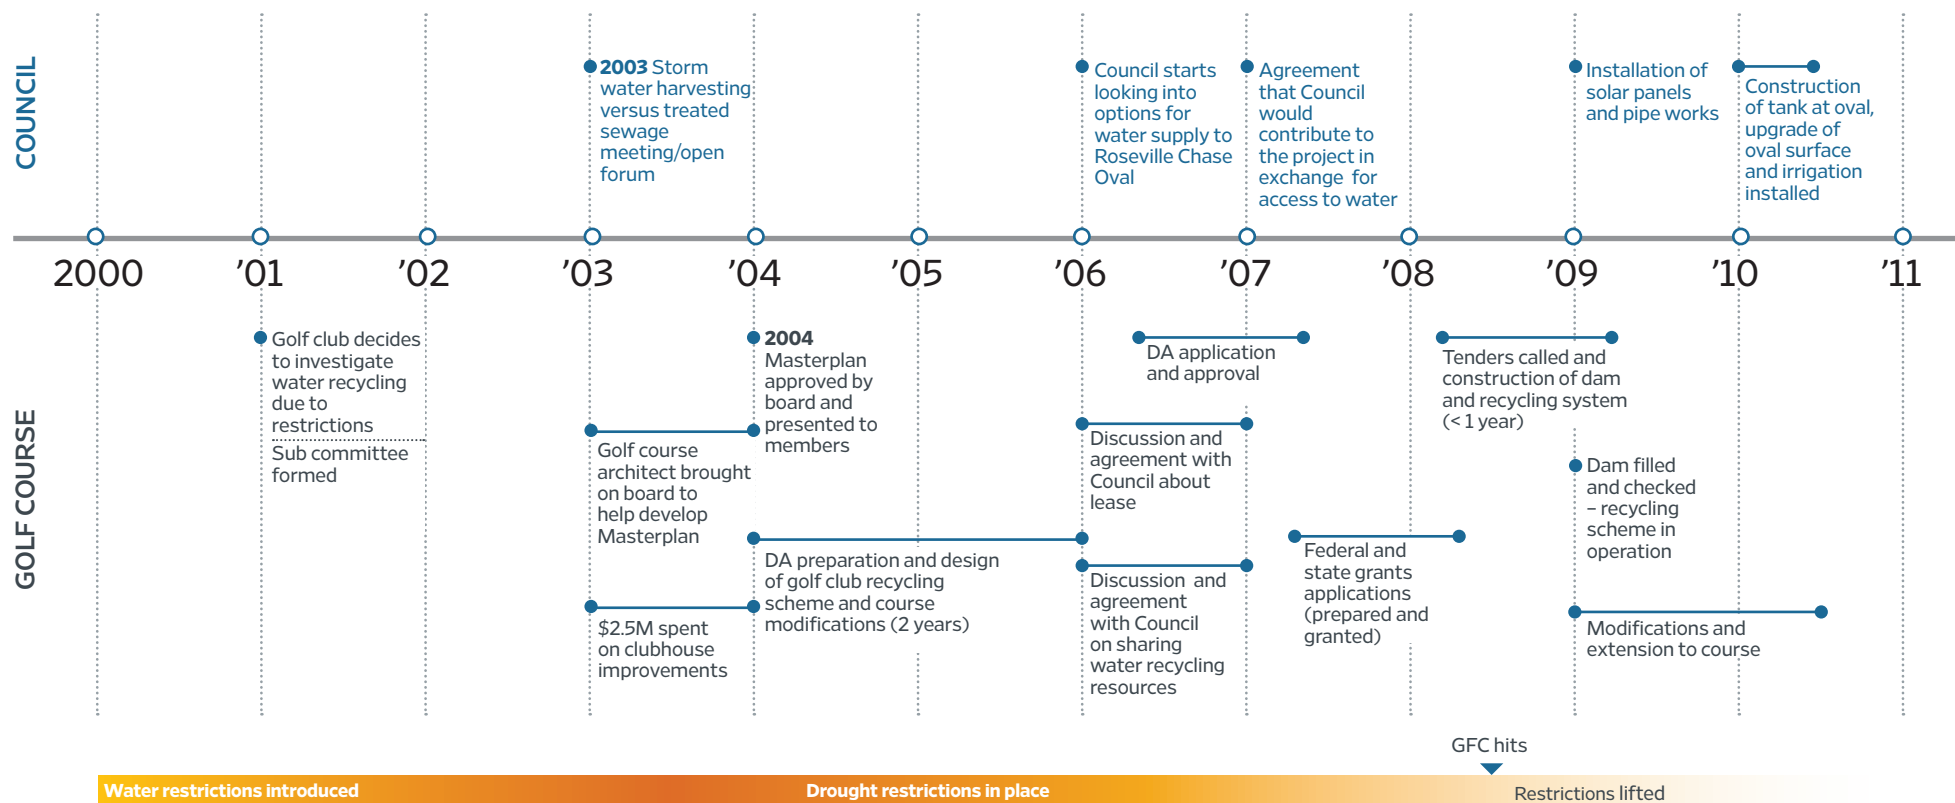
COUNCIL

2003 Storm water harvesting versus treated sewage meeting/open forum

Council starts looking into options for water supply to Roseville Chase Oval

Agreement that Council would contribute to the project in exchange for access to water

Installation of solar panels and pipe works

Construction of tank at oval, upgrade of oval surface and irrigation installed

2000 '01 '02 '03 '04 '05 '06 '07 '08 '09 '10 '11

GOLF COURSE

Golf club decides to investigate water recycling due to restrictions

Sub committee formed

Golf course architect brought on board to help develop Masterplan

$2.5M spent on clubhouse improvements

2004 Masterplan approved by board and presented to members

DA preparation and design of golf club recycling scheme and course modifications (2 years)

DA application and approval

Discussion and agreement with Council about lease

Discussion and agreement with Council on sharing water recycling resources

Federal and state grants applications (prepared and granted)

Tenders called and construction of dam and recycling system (< 1 year)

Dam filled and checked – recycling scheme in operation

Modifications and extension to course

GFC hits

Water restrictions introduced

Drought restrictions in place

Restrictions lifted